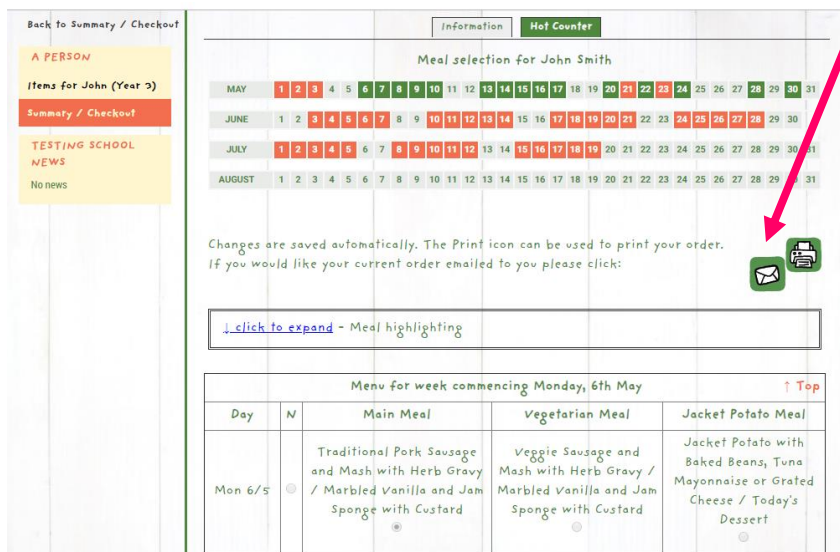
Back to Summary / Checkout

A PERSON

Items for John (Year 3)

Summary / Checkout

TESTING SCHOOL NEWS

No news

Information | Hot Counter

Meal selection for John Smith

| MAY | 1 | 2 | 3 | 4 | 5 | 6 | 7 | 8 | 9 | 10 | 11 | 12 | 13 | 14 | 15 | 16 | 17 | 18 | 19 | 20 | 21 | 22 | 23 | 24 | 25 | 26 | 27 | 28 | 29 | 30 | 31 |
|---|---|---|---|---|---|---|---|---|---|---|---|---|---|---|---|---|---|---|---|---|---|---|---|---|---|---|---|---|---|---|---|
| JUNE | 1 | 2 | 3 | 4 | 5 | 6 | 7 | 8 | 9 | 10 | 11 | 12 | 13 | 14 | 15 | 16 | 17 | 18 | 19 | 20 | 21 | 22 | 23 | 24 | 25 | 26 | 27 | 28 | 29 | 30 | |
| JULY | 1 | 2 | 3 | 4 | 5 | 6 | 7 | 8 | 9 | 10 | 11 | 12 | 13 | 14 | 15 | 16 | 17 | 18 | 19 | 20 | 21 | 22 | 23 | 24 | 25 | 26 | 27 | 28 | 29 | 30 | 31 |
| AUGUST | 1 | 2 | 3 | 4 | 5 | 6 | 7 | 8 | 9 | 10 | 11 | 12 | 13 | 14 | 15 | 16 | 17 | 18 | 19 | 20 | 21 | 22 | 23 | 24 | 25 | 26 | 27 | 28 | 29 | 30 | 31 |

Changes are saved automatically. The Print icon can be used to print your order.
If you would like your current order emailed to you please click:

↓ click to expand - Meal highlighting

Menu for week commencing Monday, 6th May ↑ Top

| Day | N | Main Meal | Vegetarian Meal | Jacket Potato Meal |
|---|---|---|---|---|
| Mon 6/5 | | Traditional Pork Sausage and Mash with Herb Gravy / Marbled Vanilla and Jam Sponge with Custard | Veggie Sausage and Mash with Herb Gravy / Marbled Vanilla and Jam Sponge with Custard | Jacket Potato with Baked Beans, Tuna Mayonnaise or Grated Cheese / Today's Dessert |